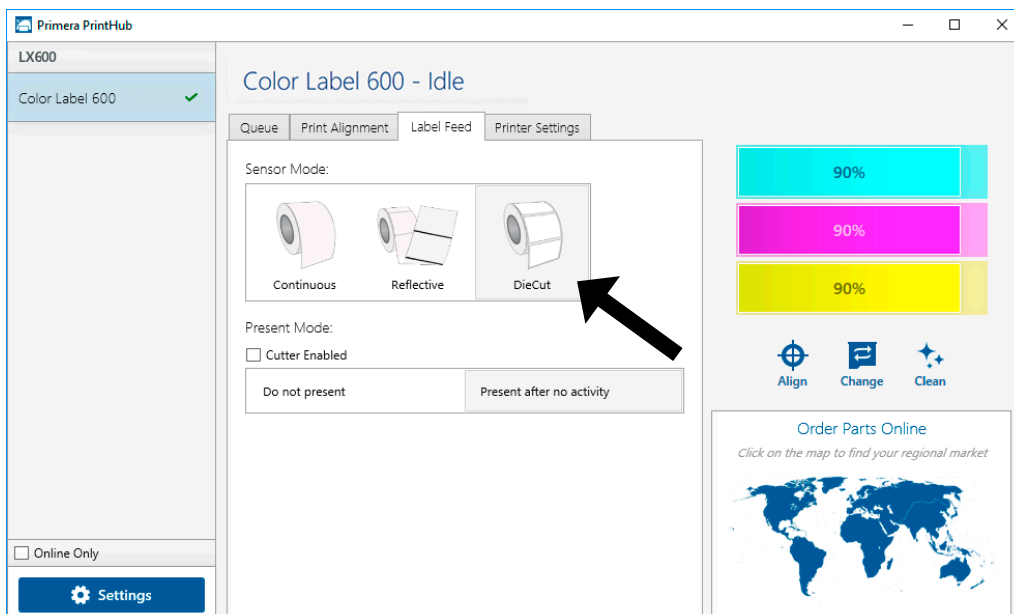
Primera PrintHub

LX600

Color Label 600

Color Label 600 - Idle

Queue
Print Alignment
Label Feed
Printer Settings

Sensor Mode:

Continuous
Reflective
DieCut

Present Mode:

Cutter Enabled

Do not present
Present after no activity

90%
90%
90%

Align
Change
Clean

Order Parts Online

Click on the map to find your regional market

Online Only

Settings